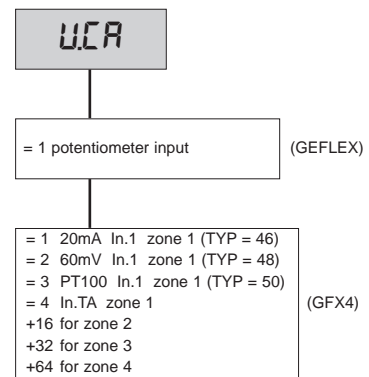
U.CA

= 1 potentiometer input (GEFLEX)

= 1 20mA In.1 zone 1 (TYP = 46)
= 2 60mV In.1 zone 1 (TYP = 48)
= 3 PT100 In.1 zone 1 (TYP = 50)
= 4 In.TA zone 1 (GFX4)
+16 for zone 2
+32 for zone 3
+64 for zone 4